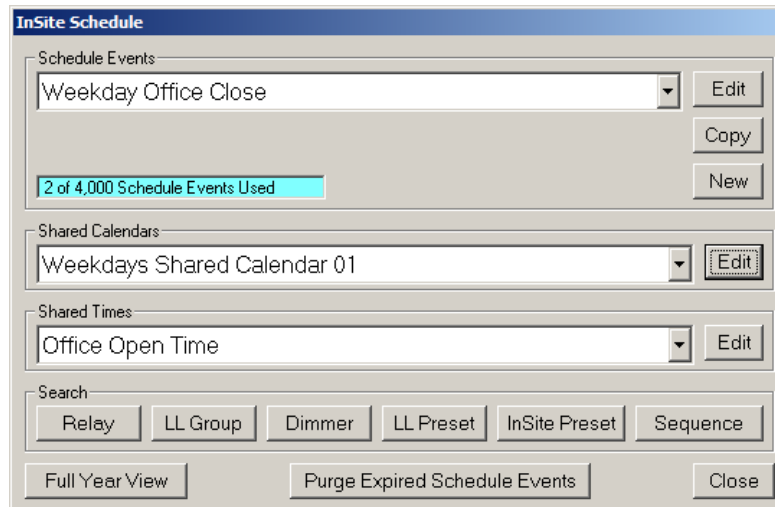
InSite Schedule

Schedule Events

Weekday Office Close

Edit

Copy

2 of 4,000 Schedule Events Used

New

Shared Calendars

Weekdays Shared Calendar 01

Edit

Shared Times

Office Open Time

Edit

Search

Relay

LL Group

Dimmer

LL Preset

InSite Preset

Sequence

Full Year View

Purge Expired Schedule Events

Close